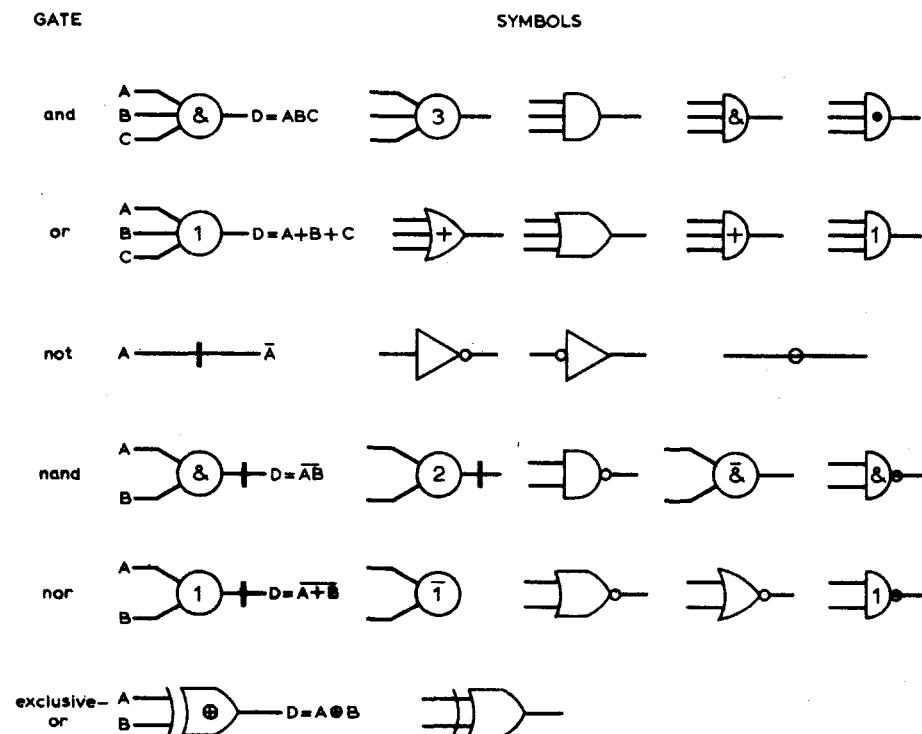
GATE

SYMBOLS

and A B C & D = ABC 3 & •

or A B C 1 D = A+B+C + + 1

not A $\bar{A}$

nand A B & D = $\overline{AB}$ 2 $\bar{\&}$ &

nor A B 1 D = $\overline{A+B}$ $\bar{1}$ 1

exclusive-or A B ⊕ D = A⊕B